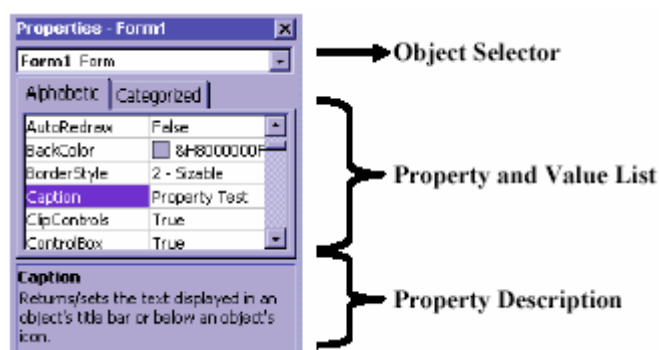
Properties - Form1

Form1 Form

Alphabetic | Categorized

| AutoRedraw | False |
|---|---|
| BackColor | &H8000000F |
| BorderStyle | 2 - Sizable |
| Caption | Property Test |
| ClipControls | True |
| ControlBox | True |

Caption
Returns/sets the text displayed in an object's title bar or below an object's icon.

Object Selector

Property and Value List

Property Description